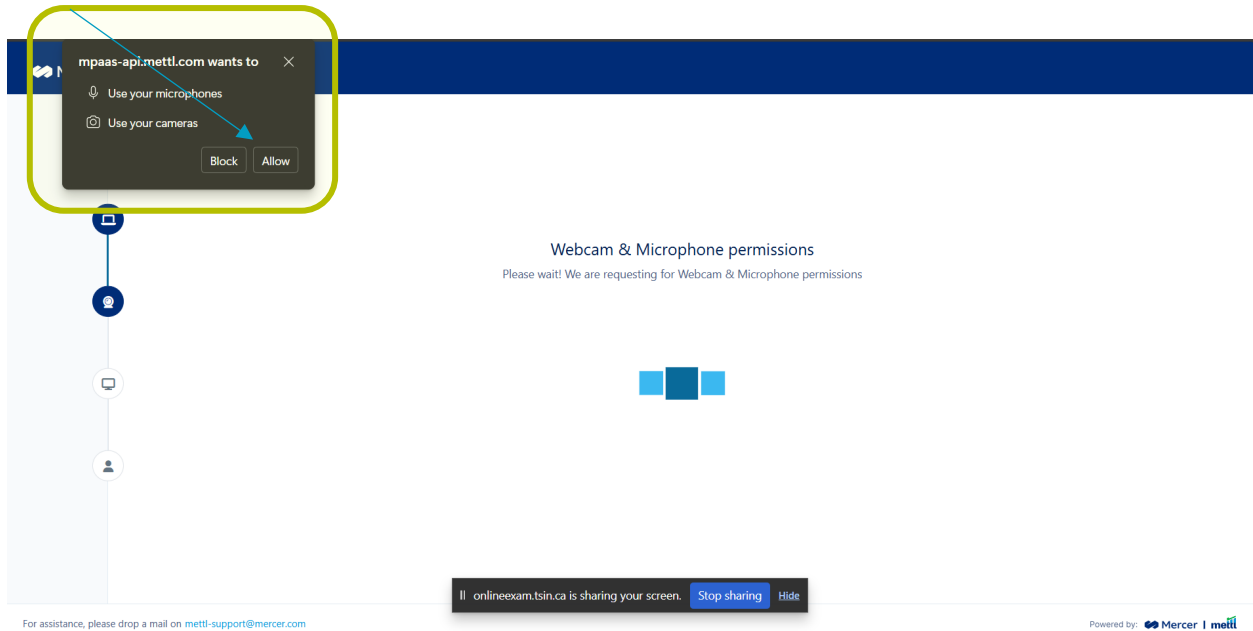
mpaas-api.mettl.com wants to

Use your microphones

Use your cameras

Block Allow

Webcam & Microphone permissions

Please wait! We are requesting for Webcam & Microphone permissions

onlineexam.tsin.ca is sharing your screen. Stop sharing Hide

For assistance, please drop a mail on mettl-support@mercer.com

Powered by: Mercer | mettl